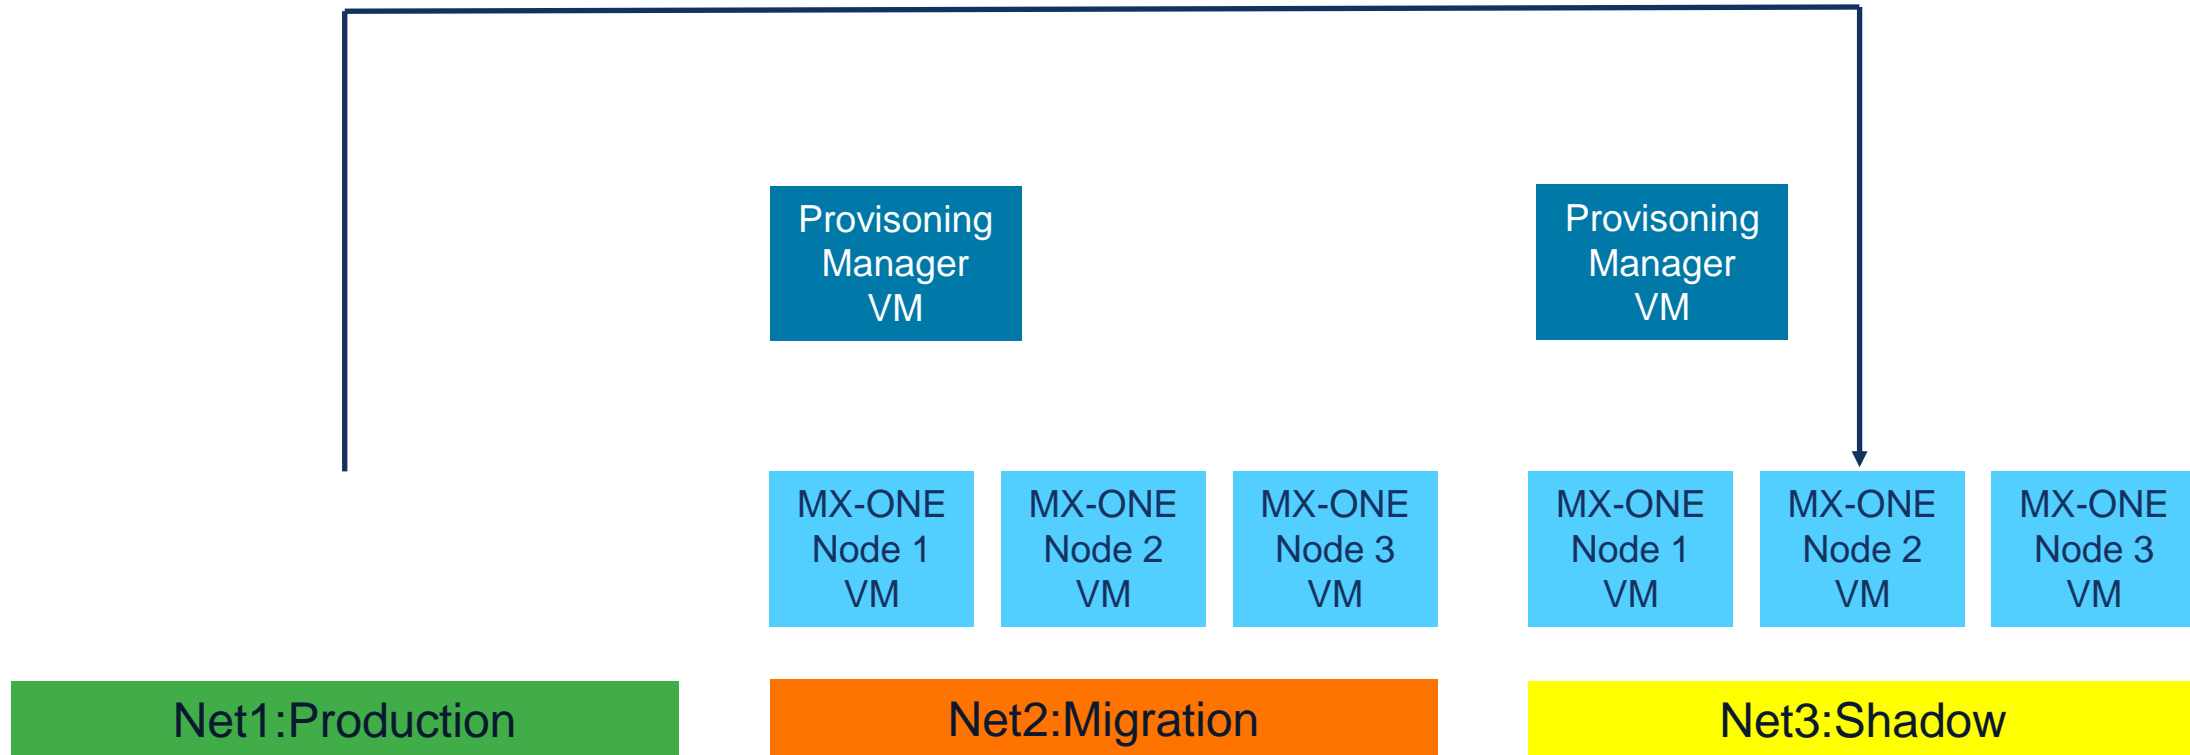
Provisoning Manager VM

Provisoning Manager VM

MX-ONE Node 1 VM

MX-ONE Node 2 VM

MX-ONE Node 3 VM

MX-ONE Node 1 VM

MX-ONE Node 2 VM

MX-ONE Node 3 VM

Net1:Production

Net2:Migration

Net3:Shadow